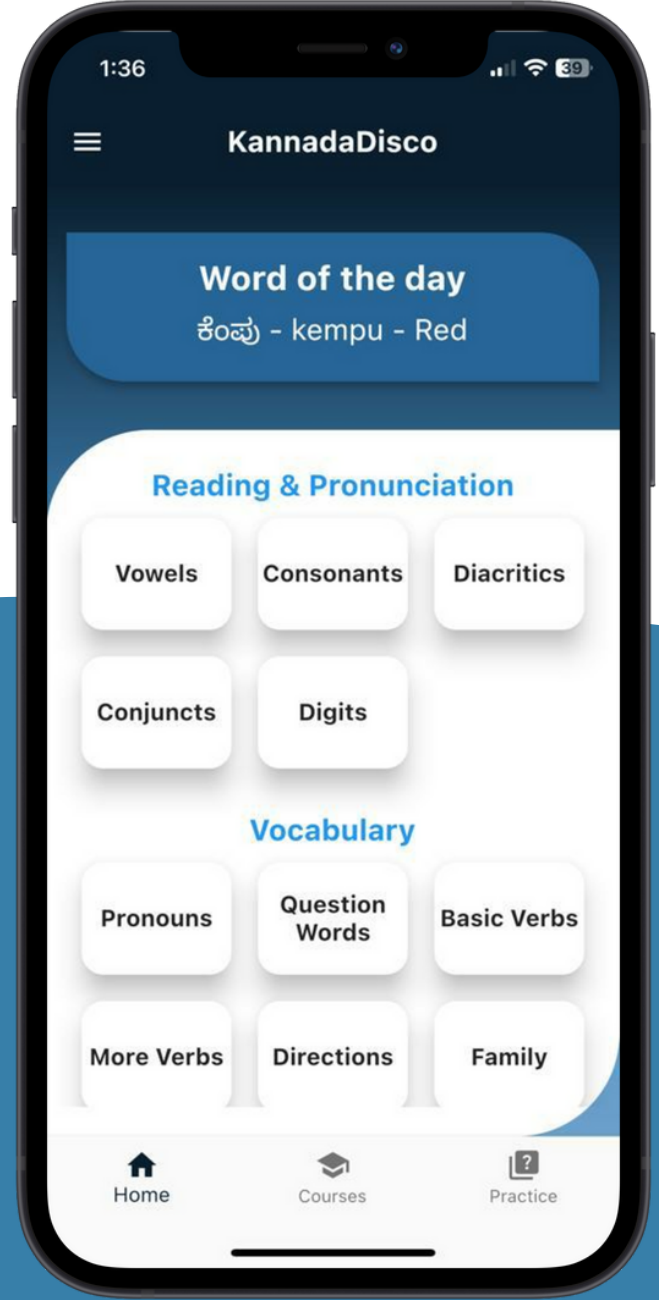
1:36

39

KannadaDisco

Word of the day
ಕೆಂಪು - kempu - Red

Reading & Pronunciation

Vowels

Consonants

Diacritics

Conjuncts

Digits

Vocabulary

Pronouns

Question Words

Basic Verbs

More Verbs

Directions

Family

Home

Courses

Practice